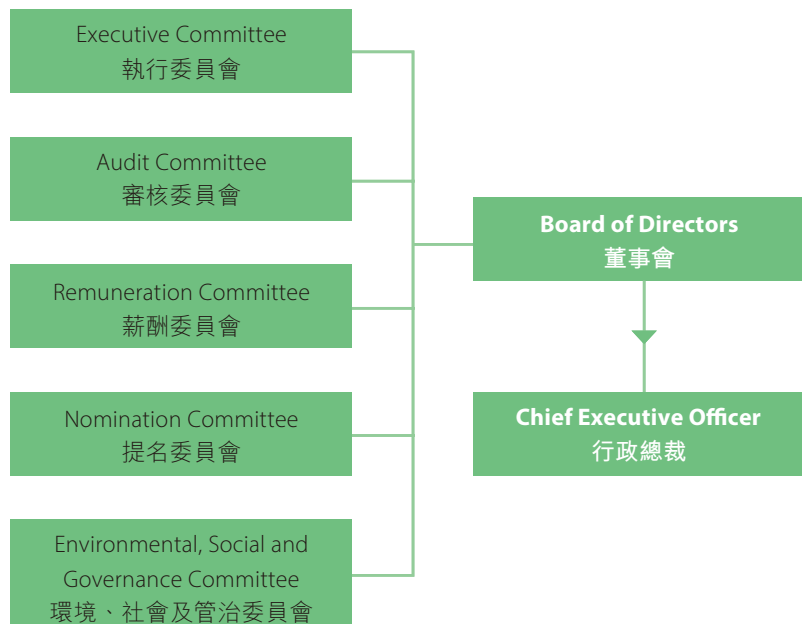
Executive Committee
執行委員會

Audit Committee
審核委員會

Remuneration Committee
薪酬委員會

Nomination Committee
提名委員會

Environmental, Social and Governance Committee
環境、社會及管治委員會

Board of Directors
董事會

Chief Executive Officer
行政總裁